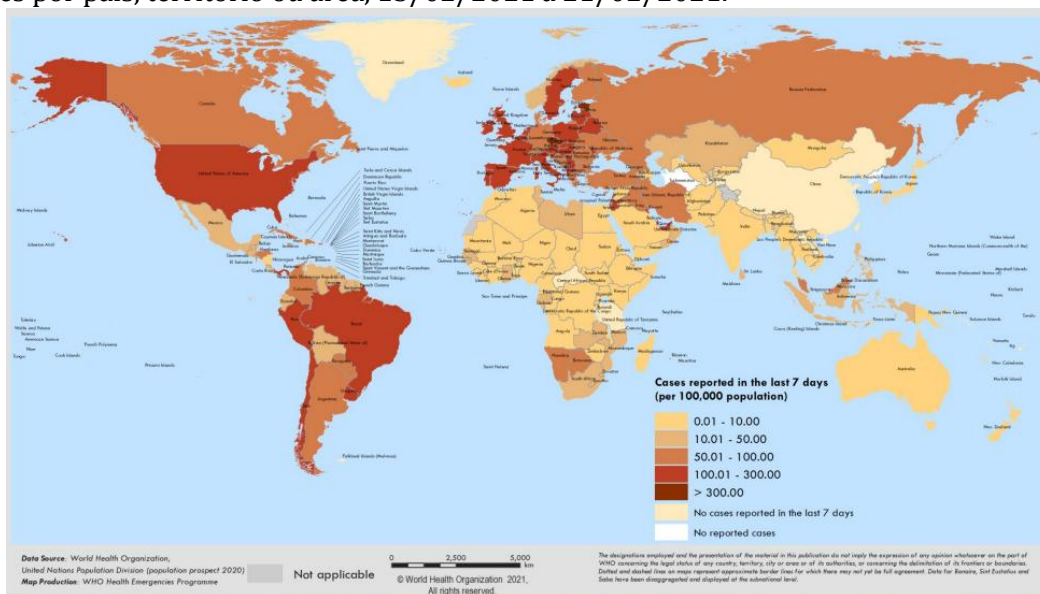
es por país, territorio ou área, 15/02/2021 a 21/02/2021.

Cases reported in the last 7 days (per 100,000 population)

0.01 - 10.00
10.01 - 50.00
50.01 - 100.00
100.01 - 300.00
> 300.00
No cases reported in the last 7 days
No reported cases

Data Source: World Health Organization, United Nations Population Division (population prospect 2020)
Map Production: WHO Health Emergencies Programme

Not applicable

0 2,500 5,000 km

© World Health Organization 2021, All rights reserved.

The designations employed and the presentation of the material in this publication do not imply the expression of any opinion whatsoever on the part of WHO concerning the legal status of any country, territory, city or area or of its authorities, or concerning the delimitation of its frontiers or boundaries. Dotted and dashed lines on maps represent approximate border lines for which there may not yet be full agreement. Data for Bonaire, Sint Eustatius and Saba have been disaggregated and displayed at the subnational level.